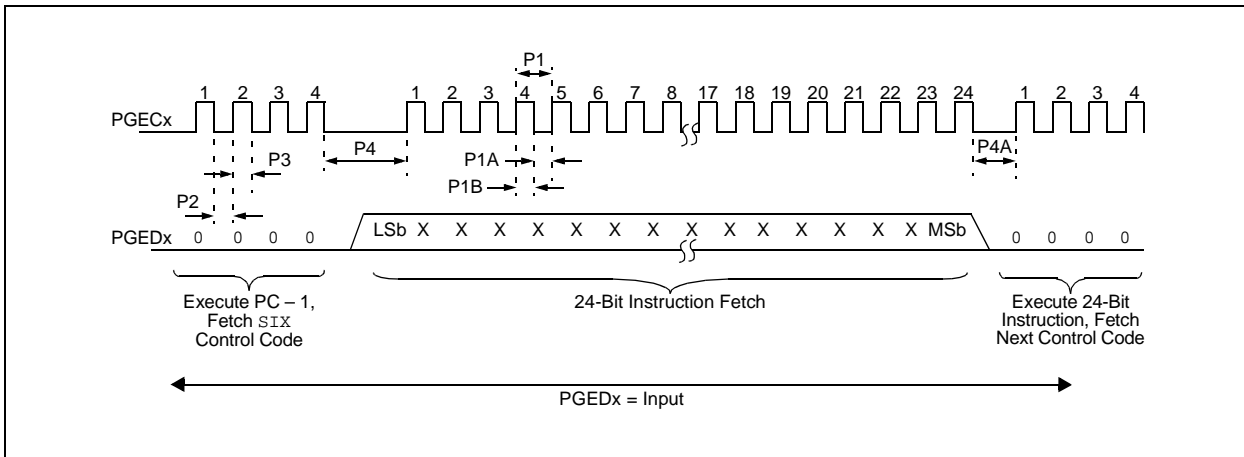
P1

1 2 3 4 1 2 3 4 5 6 7 8 17 18 19 20 21 22 23 24 1 2 3 4

PGECx

P3

P4

P1A

P4A

P1B

P2

PGEDx 0 0 0 0 LSb X X X X X X X X X X X X X MSb 0 0 0 0

Execute PC – 1, Fetch SIX Control Code

24-Bit Instruction Fetch

Execute 24-Bit Instruction, Fetch Next Control Code

PGEDx = Input